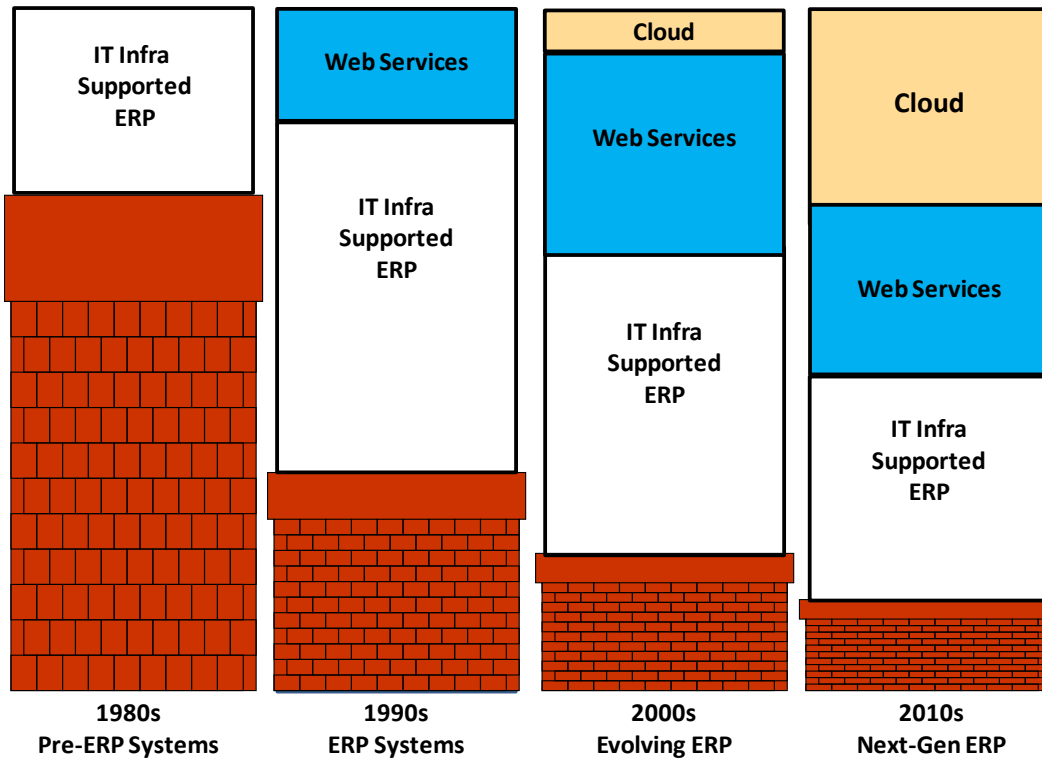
IT Infra Supported ERP

1980s
Pre-ERP Systems

Web Services

IT Infra Supported ERP

1990s
ERP Systems

Cloud

Web Services

IT Infra Supported ERP

2000s
Evolving ERP

Cloud

Web Services

IT Infra Supported ERP

2010s
Next-Gen ERP